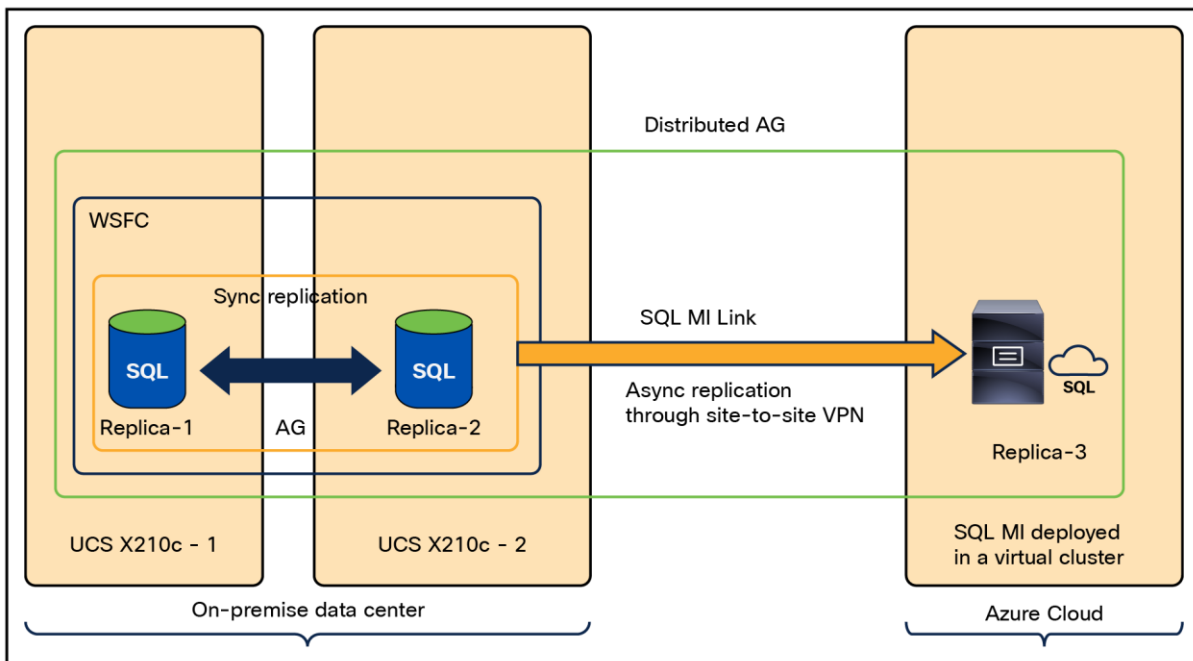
Distributed AG

WSFC

Sync replication

SQL

Replica-1

AG

SQL

Replica-2

SQL MI Link

Async replication through site-to-site VPN

SQL

Replica-3

UCS X210c - 1

UCS X210c - 2

SQL MI deployed in a virtual cluster

On-premise data center

Azure Cloud